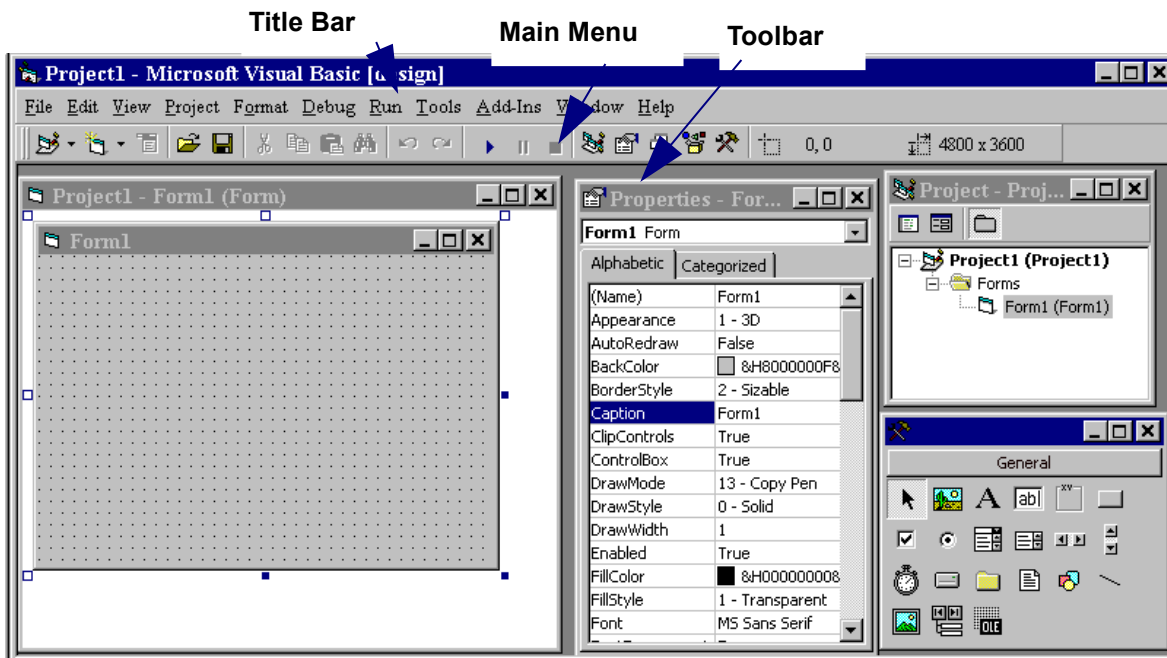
Title Bar

Main Menu

Toolbar

Project1 - Microsoft Visual Basic [design]

File Edit View Project Format Debug Run Tools Add-Ins Window Help

0, 0

4800 x 3600

Project1 - Form1 (Form)

Form1

Properties - For...

Form1 Form

Alphabetic | Categorized

| | |
|---|---|
| (Name) | Form1 |
| Appearance | 1 - 3D |
| AutoRedraw | False |
| BackColor | &H8000000F& |
| BorderStyle | 2 - Sizable |
| Caption | Form1 |
| ClipControls | True |
| ControlBox | True |
| DrawMode | 13 - Copy Pen |
| DrawStyle | 0 - Solid |
| DrawWidth | 1 |
| Enabled | True |
| FillColor | &H00000008 |
| FillStyle | 1 - Transparent |
| Font | MS Sans Serif |

Project - Proj...

Project1 (Project1)

Forms

Form1 (Form1)

General

A

abl

xy

OLE